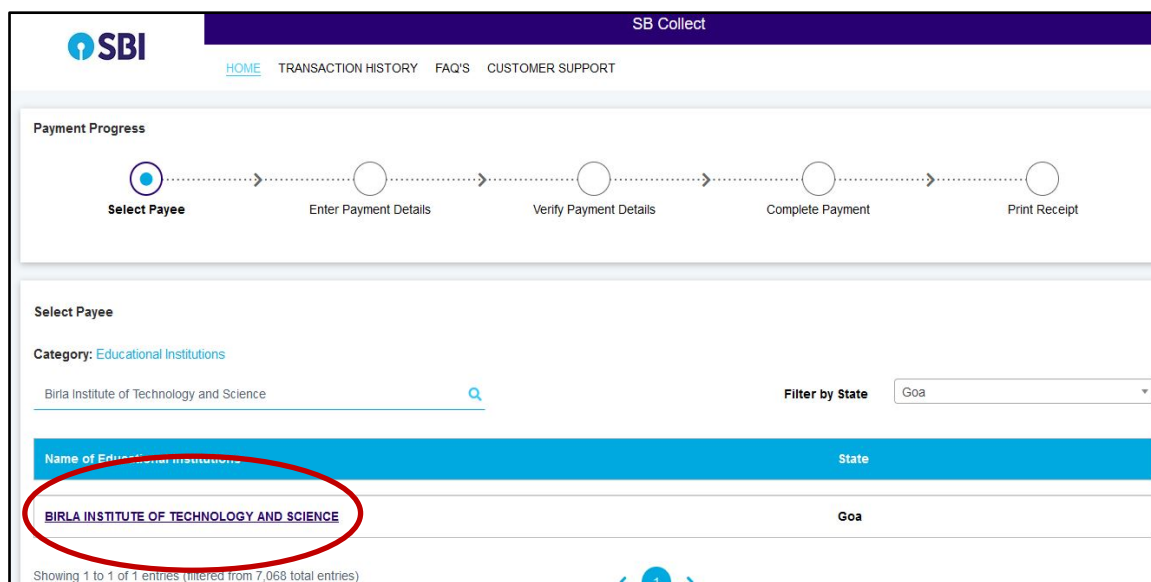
SBI

SB Collect

HOME TRANSACTION HISTORY FAQ'S CUSTOMER SUPPORT

Payment Progress

Select Payee
Enter Payment Details
Verify Payment Details
Complete Payment
Print Receipt

Select Payee

Category: Educational Institutions

Birla Institute of Technology and Science

Filter by State Goa

| Name of Edu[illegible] | State |
|---|---|
| BIRLA INSTITUTE OF TECHNOLOGY AND SCIENCE | Goa |

Showing 1 to 1 of 1 entries (filtered from 7,068 total entries)

1